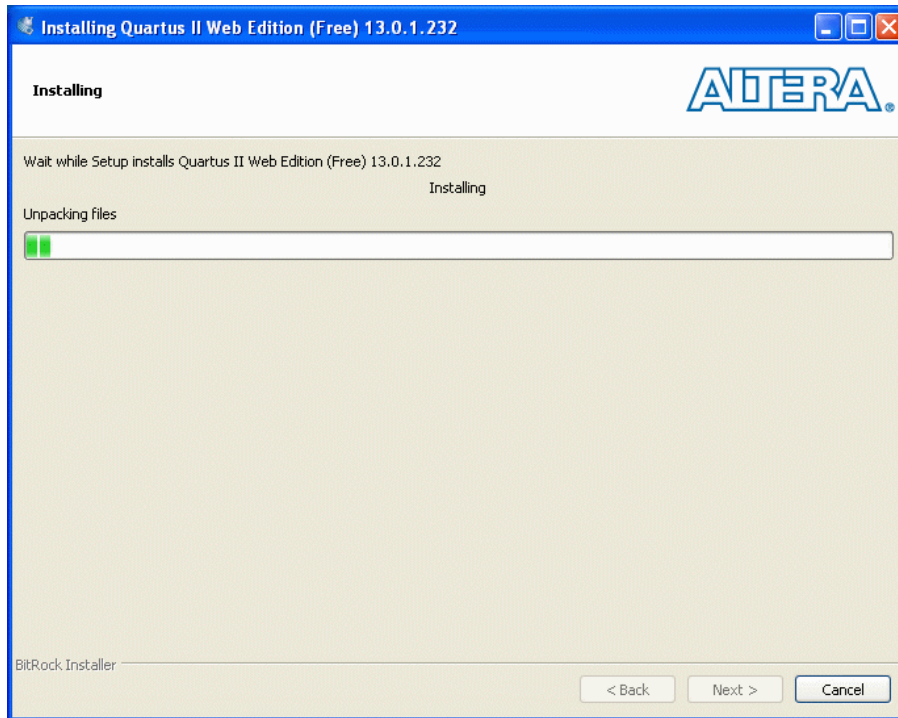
Installing Quartus II Web Edition (Free) 13.0.1.232

Installing

ALTERA.

Wait while Setup installs Quartus II Web Edition (Free) 13.0.1.232

Installing

Unpacking files

BitRock Installer

< Back

Next >

Cancel